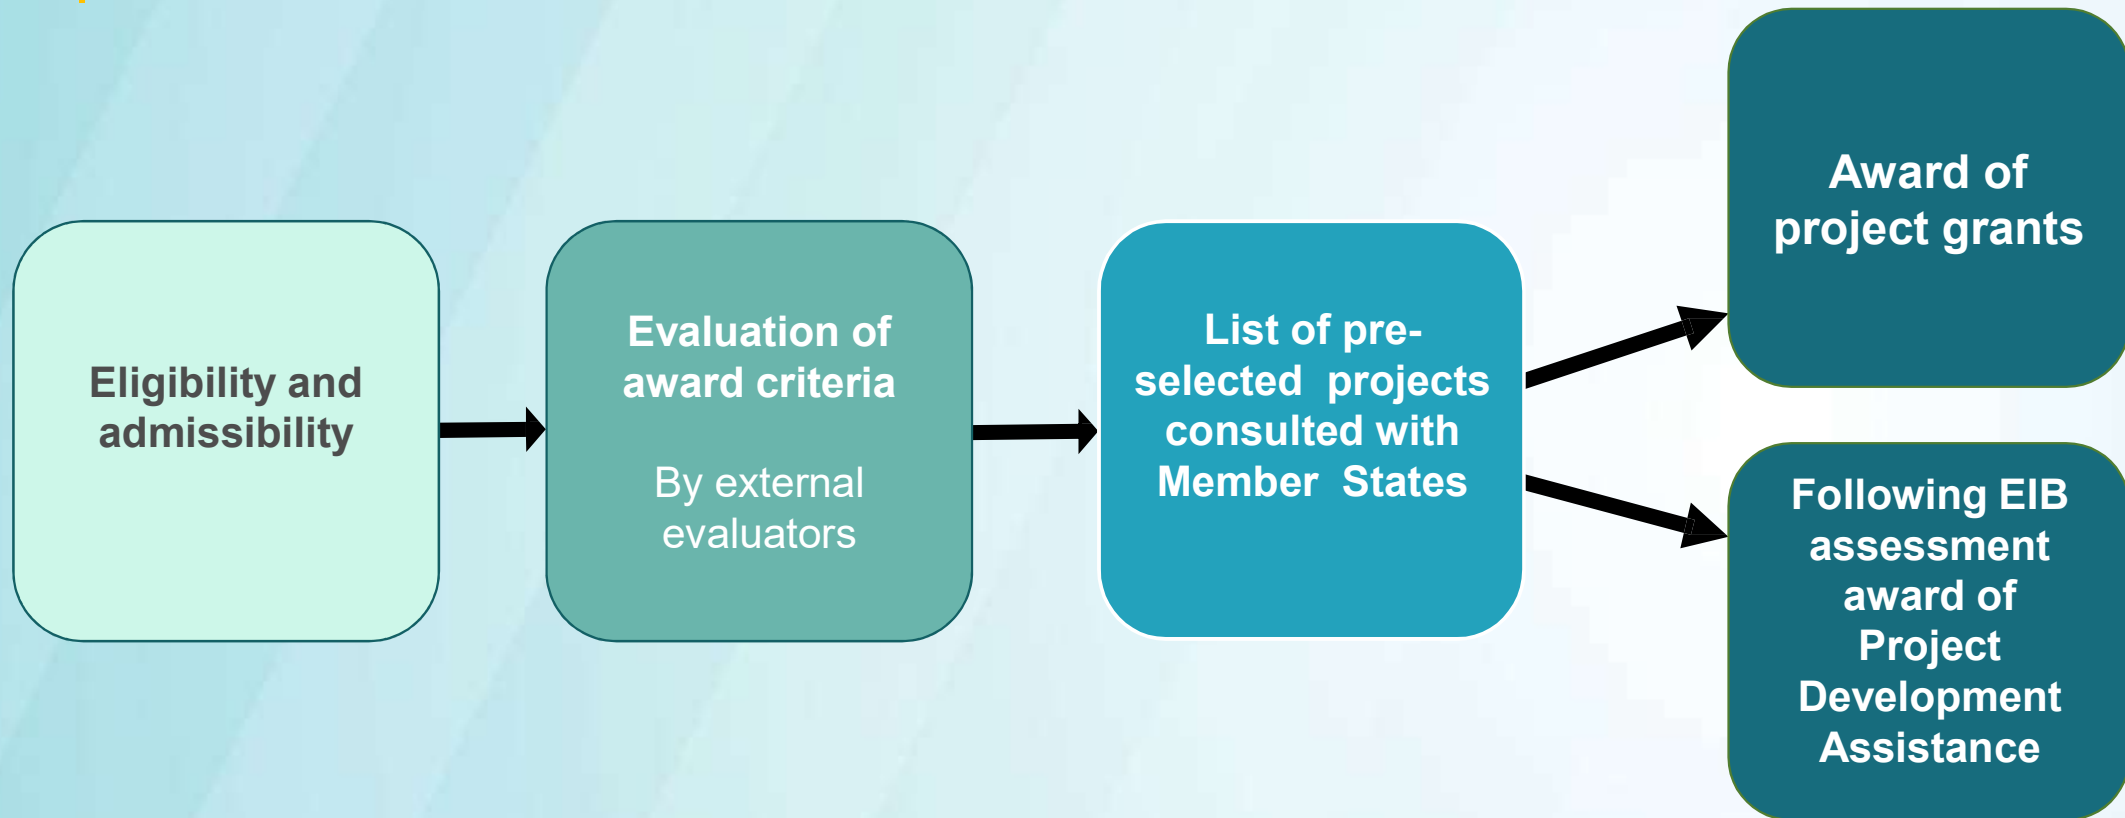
Eligibility and admissibility

Evaluation of award criteria

By external evaluators

List of pre-selected projects consulted with Member States

Award of project grants

Following EIB assessment award of Project Development Assistance